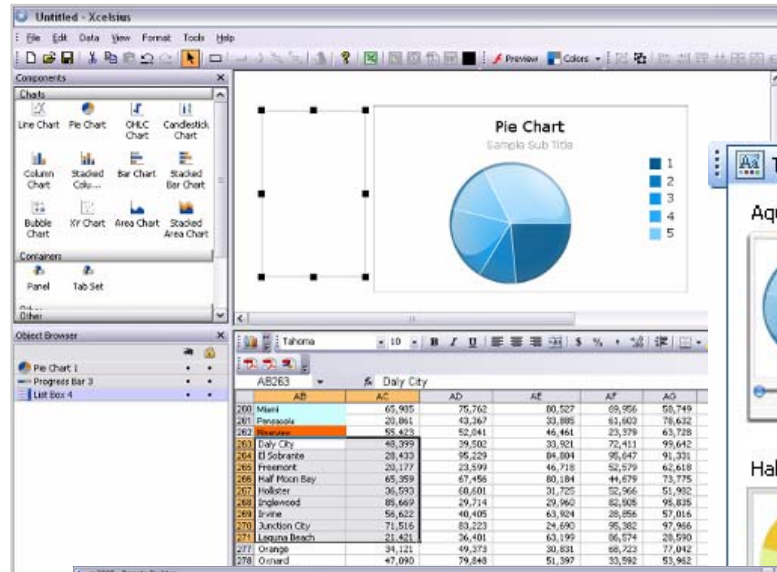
Untitled - Xcelsius

File Edit Data View Format Tools Help

Preview Colors

Components

Charts

Line Chart Pie Chart OHLC Chart Candlestick Chart

Column Chart Stacked Colu... Bar Chart Stacked Bar Chart

Bubble Chart XY Chart Area Chart Stacked Area Chart

Containers

Panel Tab Set

Other

Object Browser

Pie Chart 1
Progress Bar 3
List Box 4

Pie Chart
Sample Sub Title

1
2
3
4
5

Tahoma 10

AB263 Daly City

| | AB | AC | AD | AE | AF | AG |
|---|---|---|---|---|---|---|
| 260 | Miami | 65,905 | 75,762 | 80,527 | 69,956 | 58,749 |
| 261 | Pensacola | 20,861 | 43,267 | 33,885 | 61,603 | 78,632 |
| 262 | Roseville | 55,423 | 52,041 | 46,461 | 23,379 | 63,728 |
| 263 | Daly City | 48,399 | 39,502 | 33,921 | 72,411 | 99,642 |
| 264 | El Sobrante | 28,433 | 95,229 | 84,804 | 95,647 | 91,331 |
| 265 | Freemont | 20,177 | 23,599 | 46,718 | 52,579 | 62,618 |
| 266 | Half Moon Bay | 65,359 | 67,456 | 80,184 | 44,679 | 73,775 |
| 267 | Hollister | 36,593 | 68,601 | 31,725 | 52,966 | 51,902 |
| 268 | Inglewood | 85,669 | 29,714 | 29,960 | 82,505 | 95,835 |
| 269 | Irvine | 56,622 | 40,405 | 63,924 | 28,856 | 57,016 |
| 270 | Junction City | 71,516 | 83,223 | 24,690 | 95,382 | 97,966 |
| 271 | Laguna Beach | 21,421 | 36,401 | 63,199 | 86,574 | 28,590 |
| 277 | Orange | 34,121 | 49,373 | 30,831 | 68,723 | 77,042 |
| 278 | Oxnard | 47,090 | 79,848 | 51,397 | 33,592 | 53,962 |

Aqu

Hal